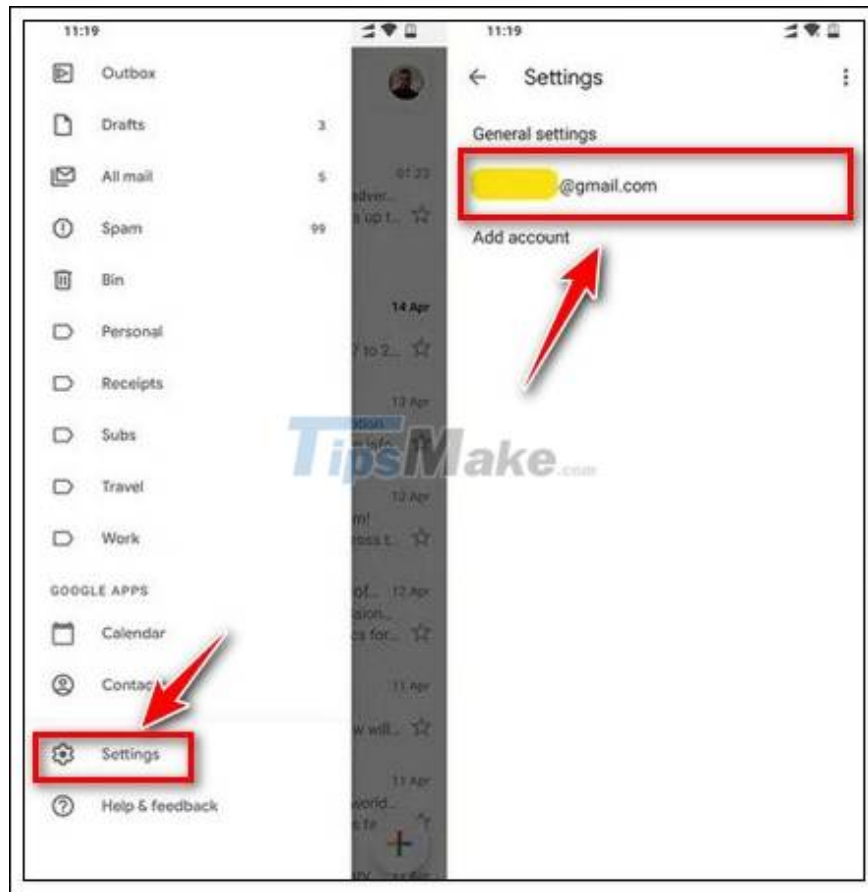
11:19

Outbox

Drafts 3

All mail 5

Spam 99

Bin

Personal

Receipts

Subs

Travel

Work

GOOGLE APPS

Calendar

Contac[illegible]

Settings

Help & feedback

01:23
adver...
s up t...

14 Apr
7 to 2...

13 Apr

12 Apr
m!
ross t...

of... 12 Apr
sion...
cs for...

11 Apr
w will...

11 Apr
world...

TipsMake.com

11:19

Settings

General settings

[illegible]@gmail.com

Add account